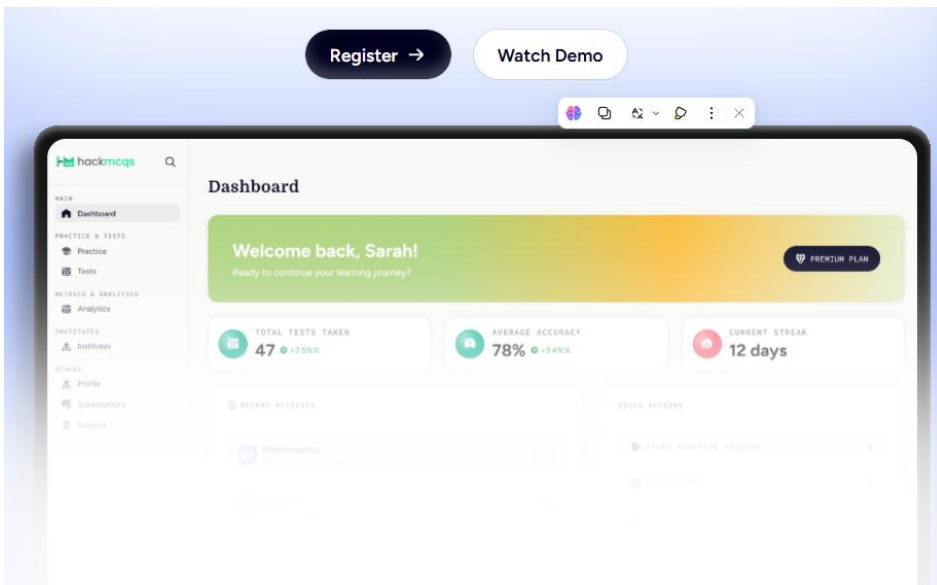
Register →

Watch Demo

hackmcqs

MAIN
Dashboard
PRACTICE & TESTS
Practice
Tests
METRICS & ANALYTICS
Analytics
INSTITUTES
Institutes
OTHERS
Profile
Subscriptions
Support

Dashboard

Welcome back, Sarah!
Ready to continue your learning journey?

PREMIUM PLAN

TOTAL TESTS TAKEN
47 +2.5%

AVERAGE ACCURACY
78% +3.4%

CURRENT STREAK
12 days

RECENT ACTIVITY
Mathematics
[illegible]

QUICK ACTIONS
START ADAPTIVE SESSION
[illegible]